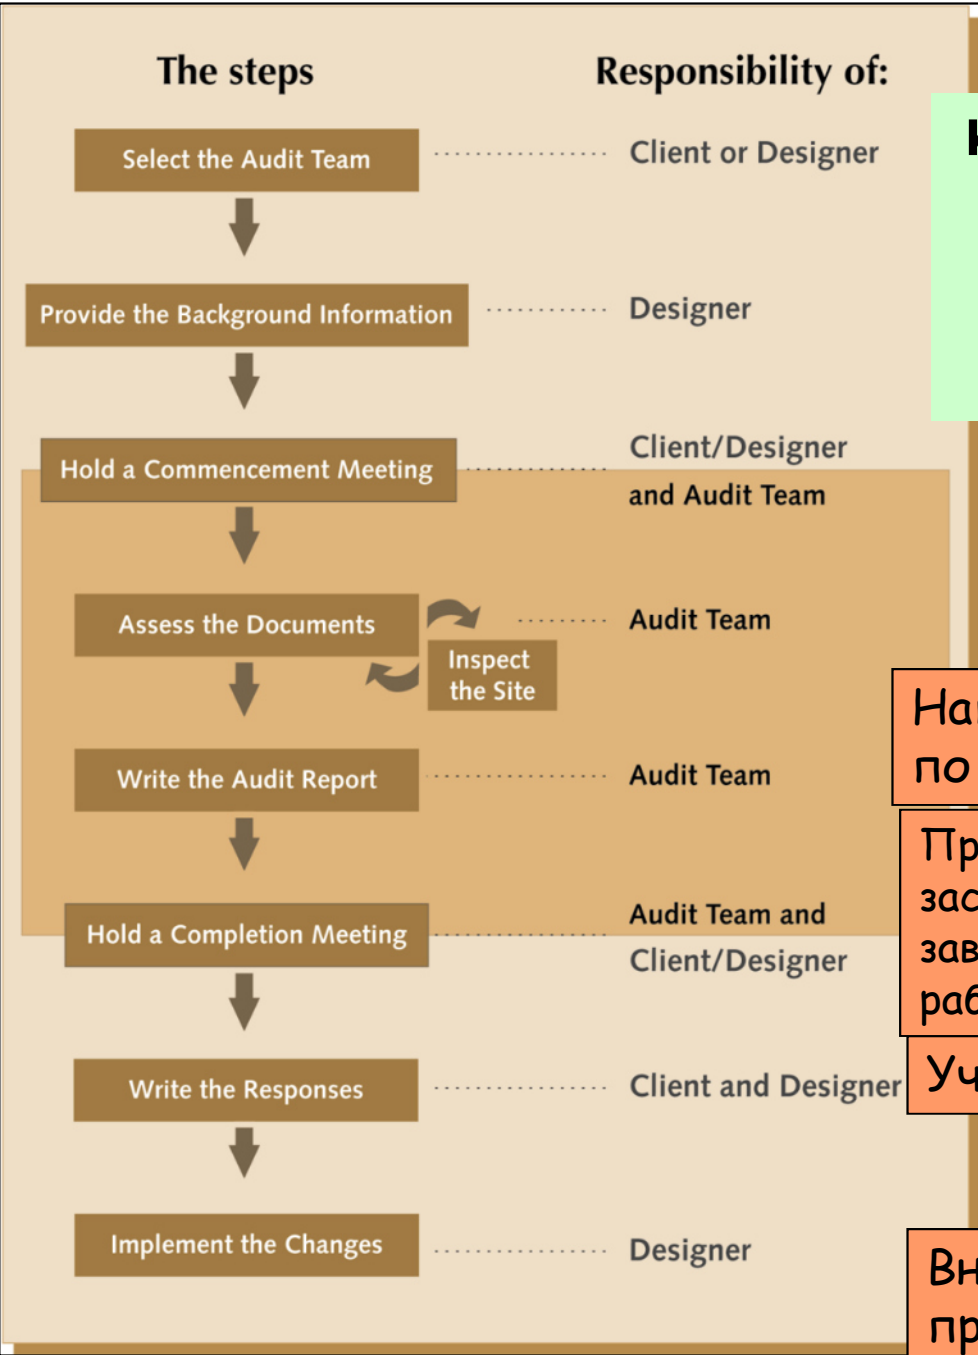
The steps

Responsibility of:

Select the Audit Team

Client or Designer

Provide the Background Information

Designer

Hold a Commencement Meeting

Client/Designer and Audit Team

Assess the Documents

Inspect the Site

Audit Team

Write the Audit Report

Audit Team

Hold a Completion Meeting

Audit Team and Client/Designer

Write the Responses

Client and Designer

Implement the Changes

Designer

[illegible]

На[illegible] по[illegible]

Пр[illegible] зас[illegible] зав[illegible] раб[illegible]

Уч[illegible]

Вн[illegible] пр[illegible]